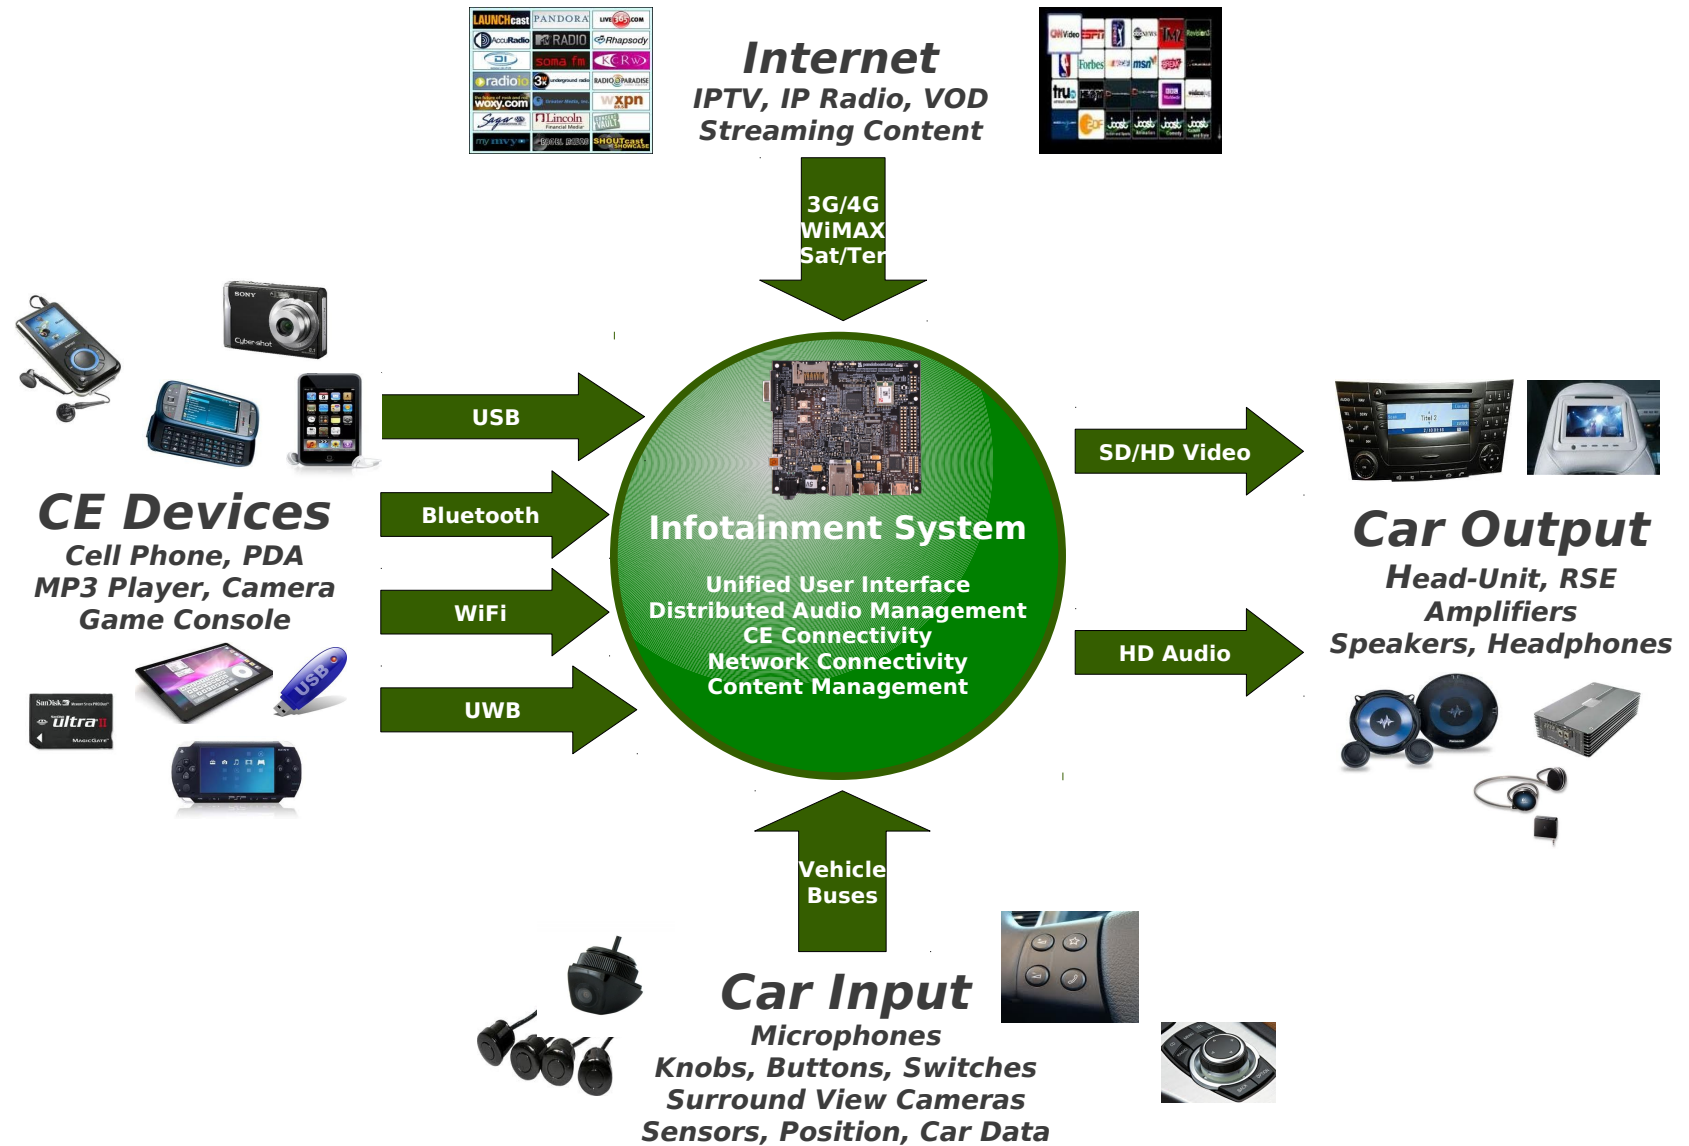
LAUNCHcast PANDORA LIVE365.COM
AccuRadio RADIO Rhapsody
DI
soma fm KCRW
radioio 3WK BADIO PARADISE
woxy.com XPN
Saga Lincoln
my mvyo SHOUTcast

Internet
IPTV, IP Radio, VOD
Streaming Content

CNNVideo ESPN Forbes msn Joost

3G/4G
WiMAX
Sat/Ter

CE Devices
Cell Phone, PDA
MP3 Player, Camera
Game Console

USB
Bluetooth
WiFi
UWB

Infotainment System
Unified User Interface
Distributed Audio Management
CE Connectivity
Network Connectivity
Content Management

SD/HD Video
HD Audio

Car Output
Head-Unit, RSE
Amplifiers
Speakers, Headphones

Vehicle
Buses

Car Input
Microphones
Knobs, Buttons, Switches
Surround View Cameras
Sensors, Position, Car Data